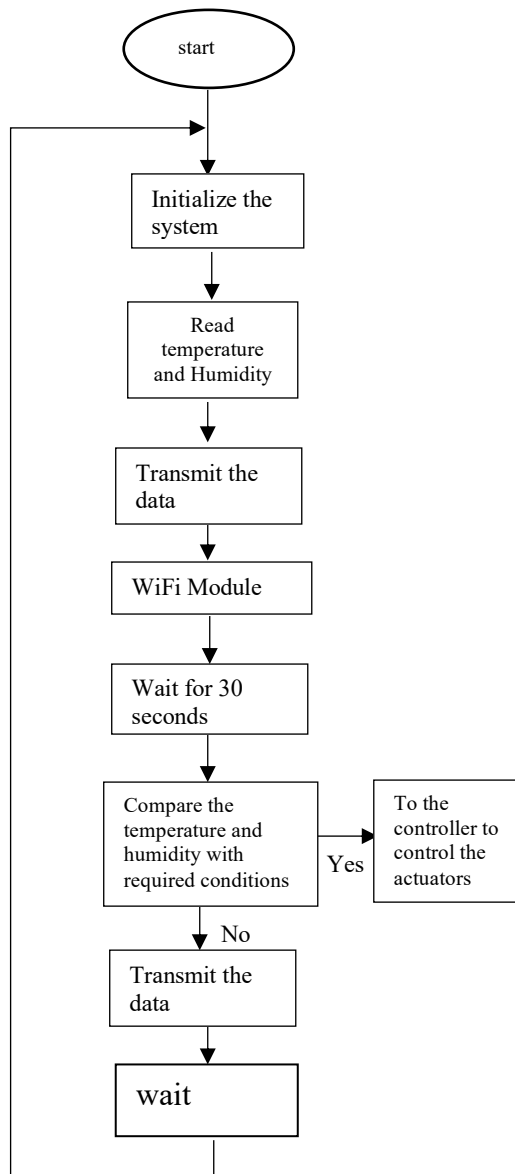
start

Initialize the system

Read temperature and Humidity

Transmit the data

WiFi Module

Wait for 30 seconds

Compare the temperature and humidity with required conditions

Yes

To the controller to control the actuators

No

Transmit the data

wait